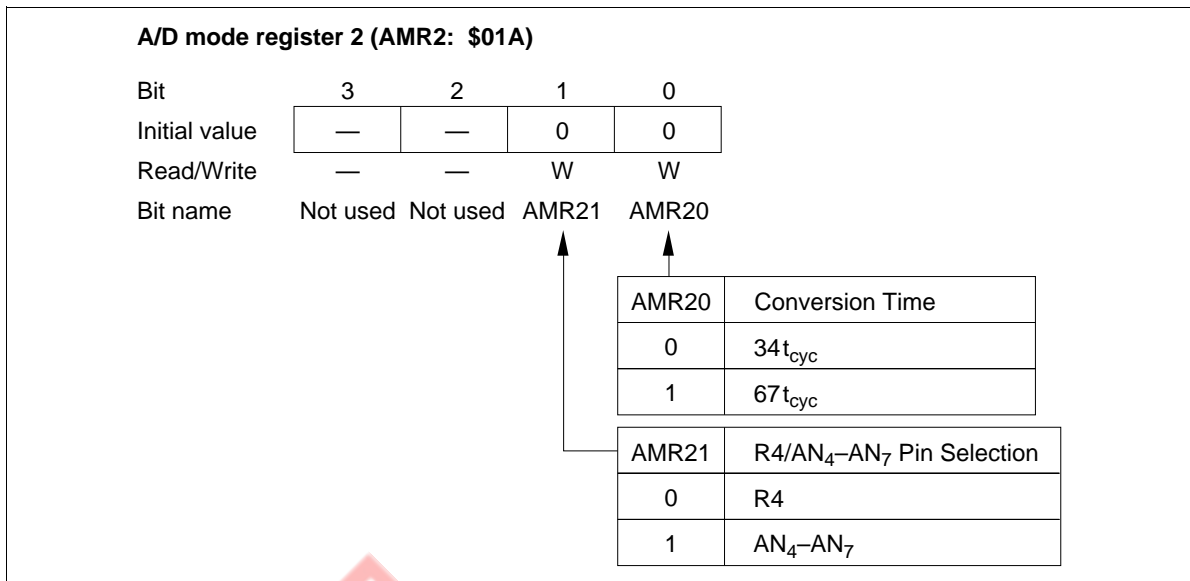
A/D mode register 2 (AMR2: $01A)

| Bit | 3 | 2 | 1 | 0 |
|---|---|---|---|---|
| Initial value | — | — | 0 | 0 |
| Read/Write | — | — | W | W |
| Bit name | Not used | Not used | AMR21 | AMR20 |

| AMR20 | Conversion Time |
|---|---|
| 0 | $34t_{cyc}$ |
| 1 | $67t_{cyc}$ |

| AMR21 | R4/$AN_4$–$AN_7$ Pin Selection |
|---|---|
| 0 | R4 |
| 1 | $AN_4$–$AN_7$ |